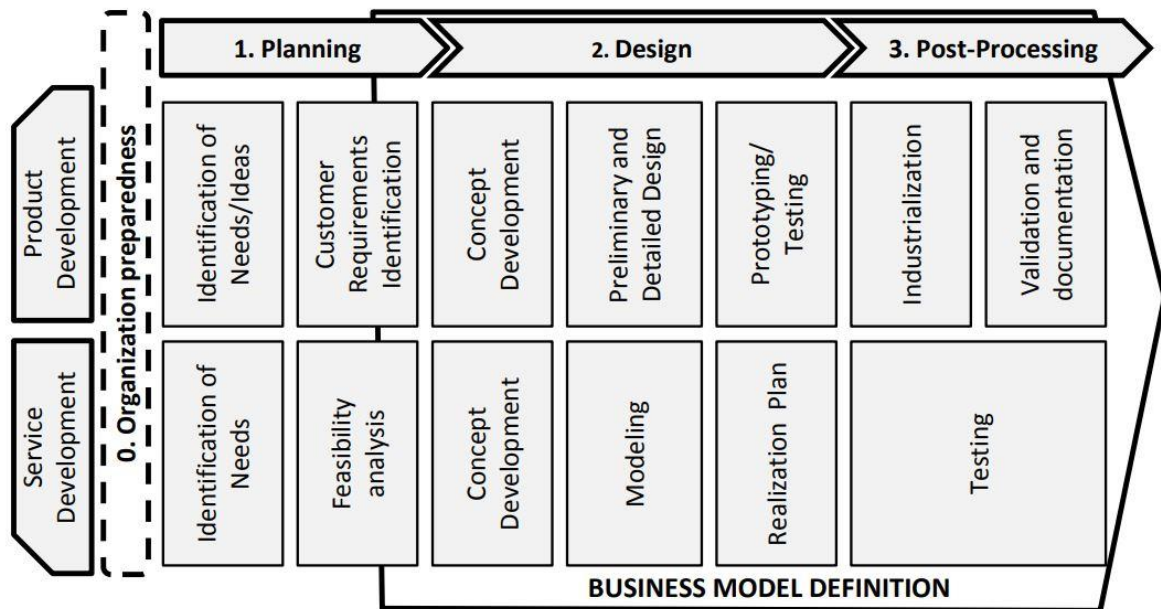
1. Planning

2. Design

3. Post-Processing

Product Development

0. Organization preparedness

Identification of Needs/Ideas

Customer Requirements Identification

Concept Development

Preliminary and Detailed Design

Prototyping/ Testing

Industrialization

Validation and documentation

Service Development

Identification of Needs

Feasibility analysis

Concept Development

Modeling

Realization Plan

Testing

BUSINESS MODEL DEFINITION